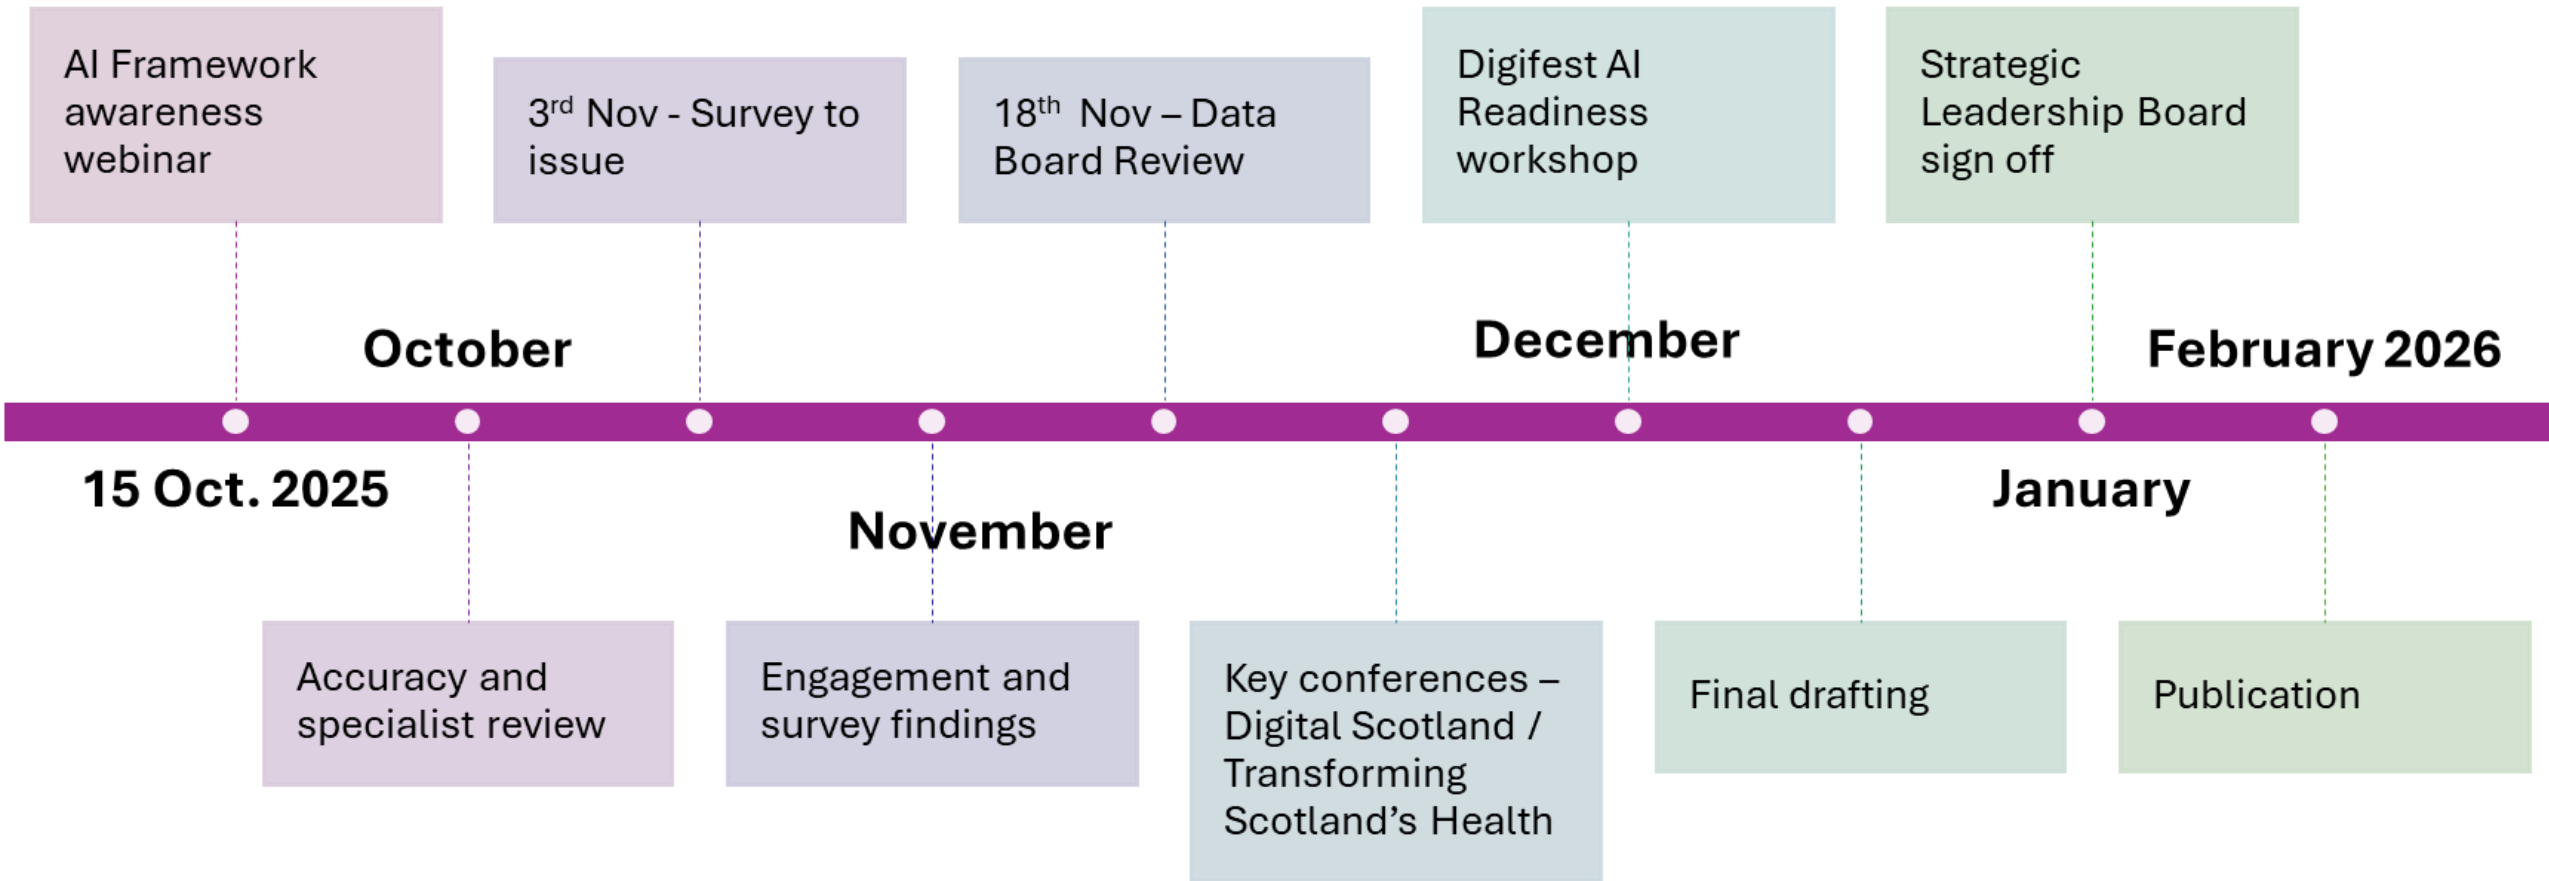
AI Framework awareness webinar

$3^{rd}$ Nov - Survey to issue

$18^{th}$ Nov – Data Board Review

Digifest AI Readiness workshop

Strategic Leadership Board sign off

October

December

February 2026

15 Oct. 2025

November

January

Accuracy and specialist review

Engagement and survey findings

Key conferences – Digital Scotland / Transforming Scotland's Health

Final drafting

Publication